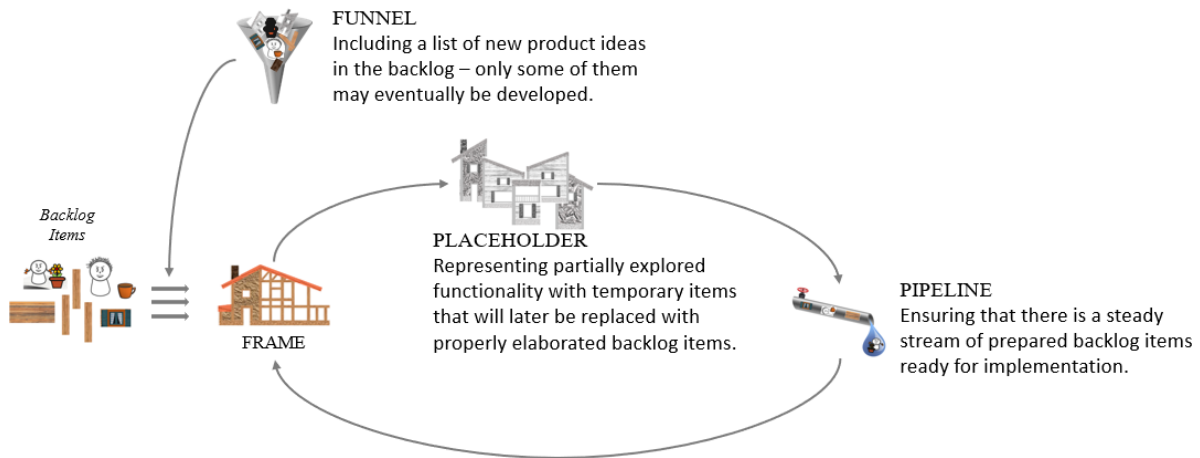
FUNNEL
Including a list of new product ideas in the backlog – only some of them may eventually be developed.

Backlog Items

FRAME

PLACEHOLDER
Representing partially explored functionality with temporary items that will later be replaced with properly elaborated backlog items.

PIPELINE
Ensuring that there is a steady stream of prepared backlog items ready for implementation.